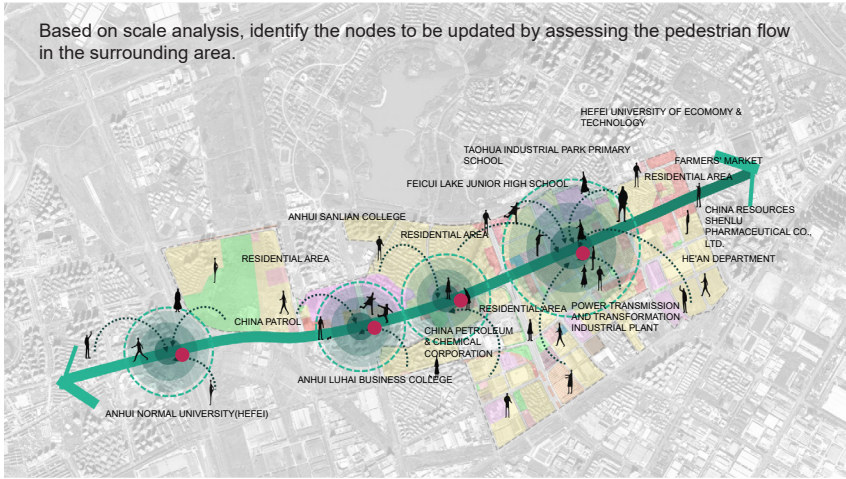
Based on scale analysis, identify the nodes to be updated by assessing the pedestrian flow in the surrounding area.

HEFEI UNIVERSITY OF ECOMOMY & TECHNOLOGY

TAOHUA INDUSTRIAL PARK PRIMARY SCHOOL

FARMERS' MARKET

FEICUI LAKE JUNIOR HIGH SCHOOL

RESIDENTIAL AREA

CHINA RESOURCES SHENLU PHARMACEUTICAL CO., LTD.

ANHUI SANLIAN COLLEGE

RESIDENTIAL AREA

HE'AN DEPARTMENT

RESIDENTIAL AREA

RESIDENTIAL AREA

POWER TRANSMISSION AND TRANSFORMATION INDUSTRIAL PLANT

CHINA PATROL

CHINA PETROLEUM & CHEMICAL CORPORATION

ANHUI LUHAI BUSINESS COLLEGE

ANHUI NORMAL UNIVERSITY(HEFEI)